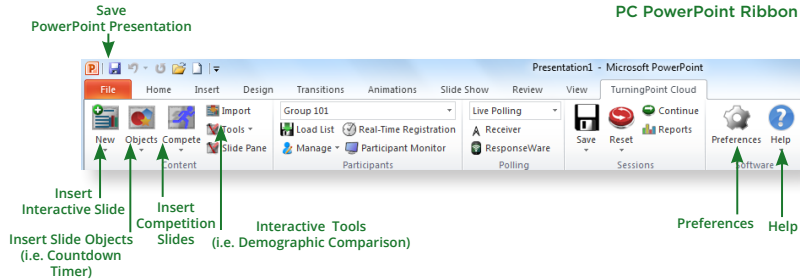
Save
PowerPoint Presentation

PC PowerPoint Ribbon

Presentation1 - Microsoft PowerPoint

File | Home | Insert | Design | Transitions | Animations | Slide Show | Review | View | TurningPoint Cloud

New | Objects | Compete | Import | Tools | Slide Pane
Content

Group 101 | Load List | Real-Time Registration | Manage | Participant Monitor
Participants

Live Polling | Receiver | ResponseWare
Polling

Save | Reset | Continue | Reports
Sessions

Preferences | Help
Software

Insert
Interactive Slide

Insert Slide Objects
(i.e. Countdown
Timer)

Insert
Competition
Slides

Interactive Tools
(i.e. Demographic Comparison)

Preferences

Help